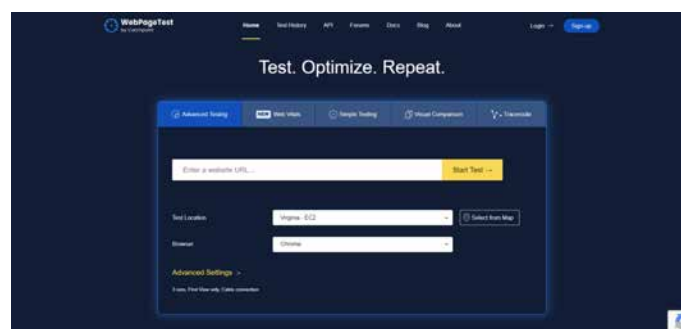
WebPageTest
by Catchpoint

Home Test History API Forums Docs Blog About

Login → Sign-up

Test. Optimize. Repeat.

Advanced Testing
NEW Web Vitals
Simple Testing
Visual Comparison
Traceroute

Enter a website URL...
Start Test →

Test Location
Virginia - EC2
Select from Map

Browser
Chrome

Advanced Settings >

3 runs, First View only, Cable connection